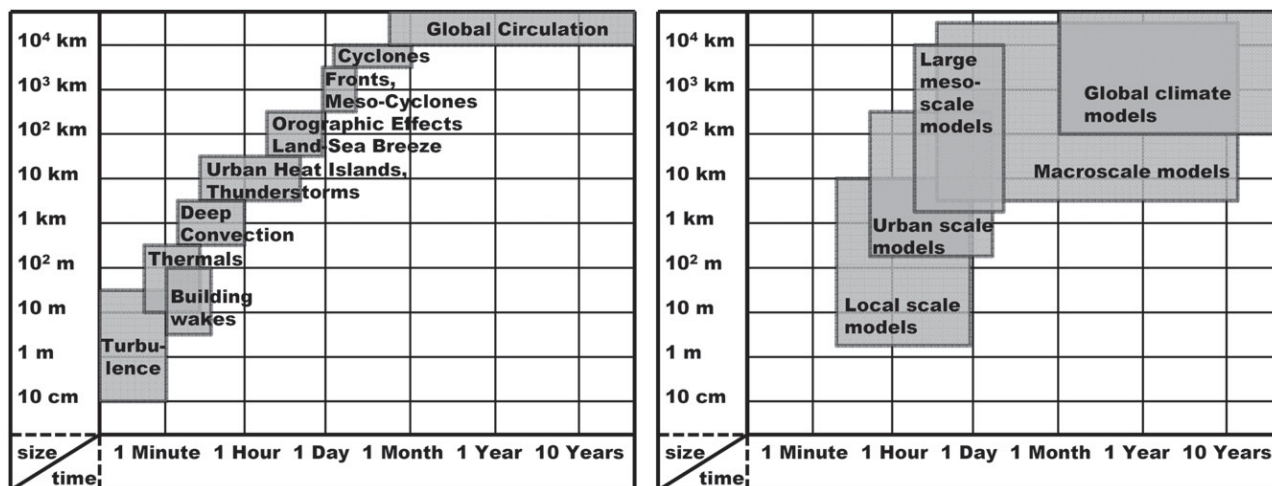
$10^4$ km
$10^3$ km
$10^2$ km
10 km
1 km
$10^2$ m
10 m
1 m
10 cm

Global Circulation
Cyclones
Fronts, Meso-Cyclones
Orographic Effects
Land-Sea Breeze
Urban Heat Islands, Thunderstorms
Deep Convection
Thermals
Building wakes
Turbulence

size
time
1 Minute 1 Hour 1 Day 1 Month 1 Year 10 Years

$10^4$ km
$10^3$ km
$10^2$ km
10 km
1 km
$10^2$ m
10 m
1 m
10 cm

Large mesoscale models
Global climate models
Macroscale models
Urban scale models
Local scale models

size
time
1 Minute 1 Hour 1 Day 1 Month 1 Year 10 Years